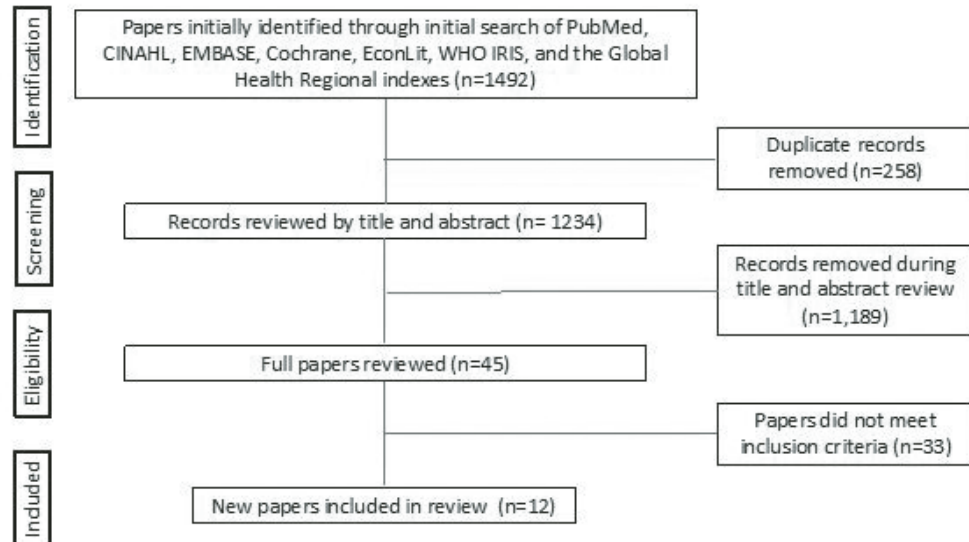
Identification

Papers initially identified through initial search of PubMed, CINAHL, EMBASE, Cochrane, EconLit, WHO IRIS, and the Global Health Regional indexes (n=1492)

Duplicate records removed (n=258)

Screening

Records reviewed by title and abstract (n= 1234)

Records removed during title and abstract review (n=1,189)

Eligibility

Full papers reviewed (n=45)

Papers did not meet inclusion criteria (n=33)

Included

New papers included in review (n=12)